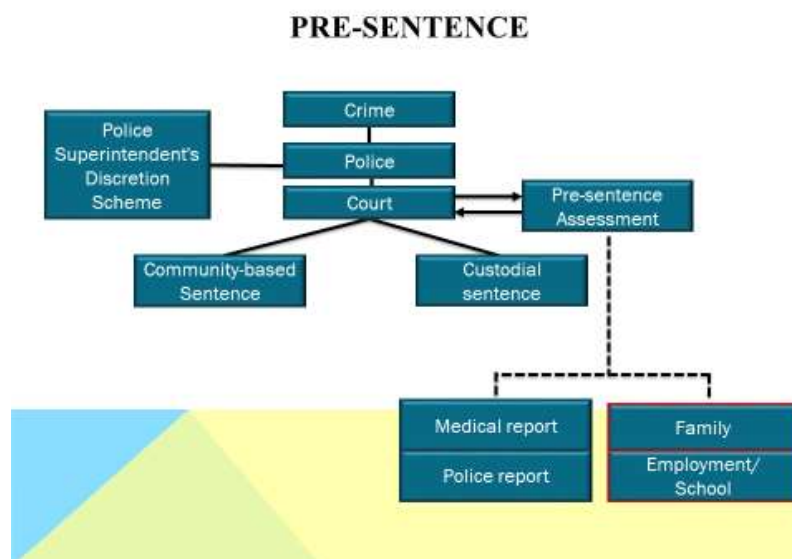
PRE-SENTENCE

Crime

Police Superintendent's Discretion Scheme

Police

Court

Pre-sentence Assessment

Community-based Sentence

Custodial sentence

Medical report

Police report

Family

Employment/ School